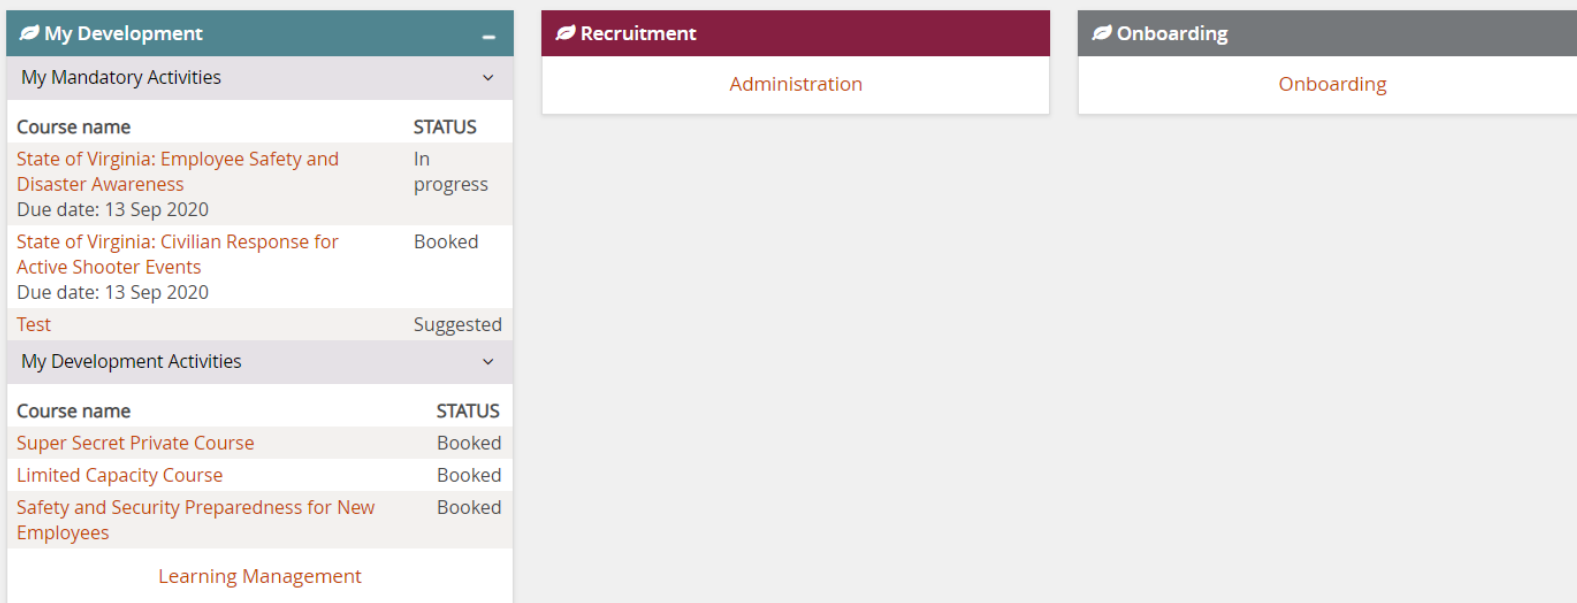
My Development

My Mandatory Activities

| Course name | STATUS |
|---|---|
| State of Virginia: Employee Safety and Disaster Awareness Due date: 13 Sep 2020 | In progress |
| State of Virginia: Civilian Response for Active Shooter Events Due date: 13 Sep 2020 | Booked |
| Test | Suggested |

My Development Activities

| Course name | STATUS |
|---|---|
| Super Secret Private Course | Booked |
| Limited Capacity Course | Booked |
| Safety and Security Preparedness for New Employees | Booked |

Learning Management

Recruitment

Administration

Onboarding

Onboarding